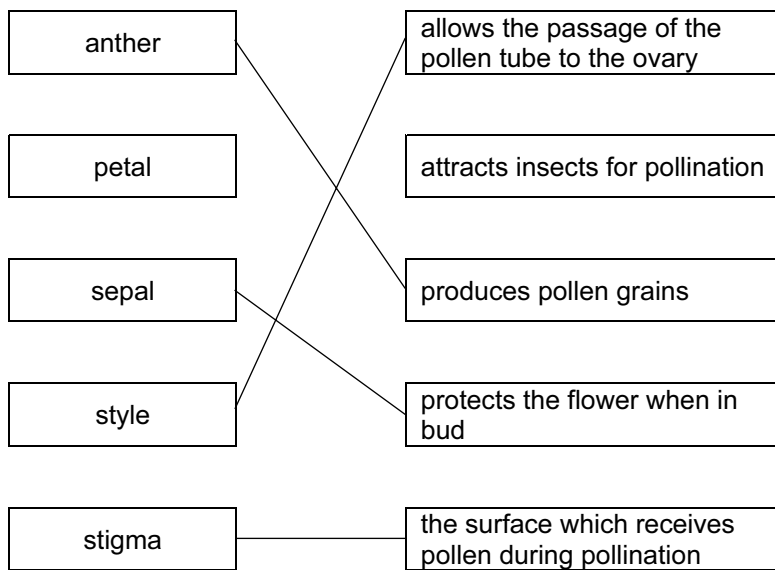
anther

petal

sepal

style

stigma

allows the passage of the pollen tube to the ovary

attracts insects for pollination

produces pollen grains

protects the flower when in bud

the surface which receives pollen during pollination